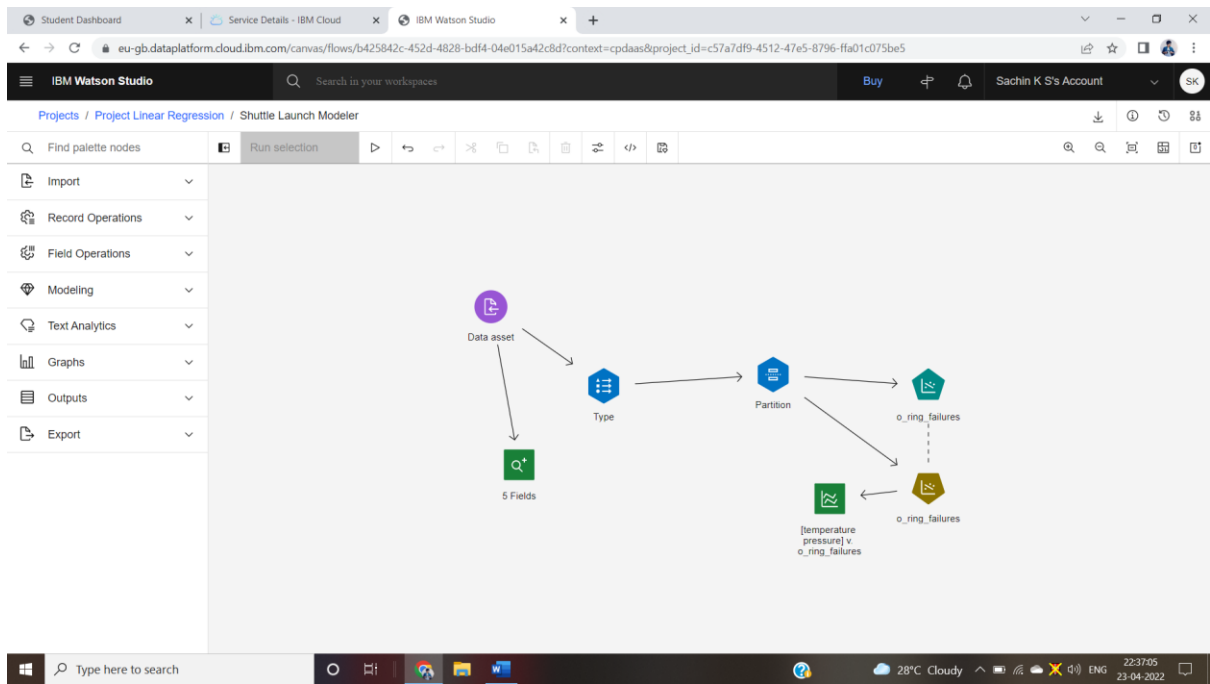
Student Dashboard
Service Details - IBM Cloud
IBM Watson Studio
eu-gb.dataplatform.cloud.ibm.com/canvas/flows/b425842c-452d-4828-bdf4-04e015a42c8d?context=cpdaas&project_id=c57a7df9-4512-47e5-8796-ffa01c075be5
IBM Watson Studio
Search in your workspaces
Buy
Sachin K S's Account
SK
Projects / Project Linear Regression / Shuttle Launch Modeler
Find palette nodes
Run selection
Import
Record Operations
Field Operations
Modeling
Text Analytics
Graphs
Outputs
Export
Data asset
Type
Partition
o_ring_failures
5 Fields
o_ring_failures
[temperature pressure] v. o_ring_failures
Type here to search
28°C Cloudy
ENG
22:37:05
23-04-2022